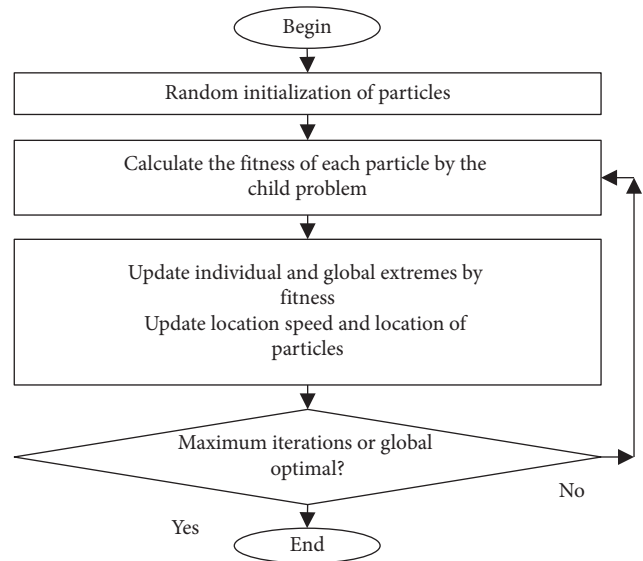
Begin

Random initialization of particles

Calculate the fitness of each particle by the child problem

Update individual and global extremes by fitness
Update location speed and location of particles

Maximum iterations or global optimal?

No

Yes

End